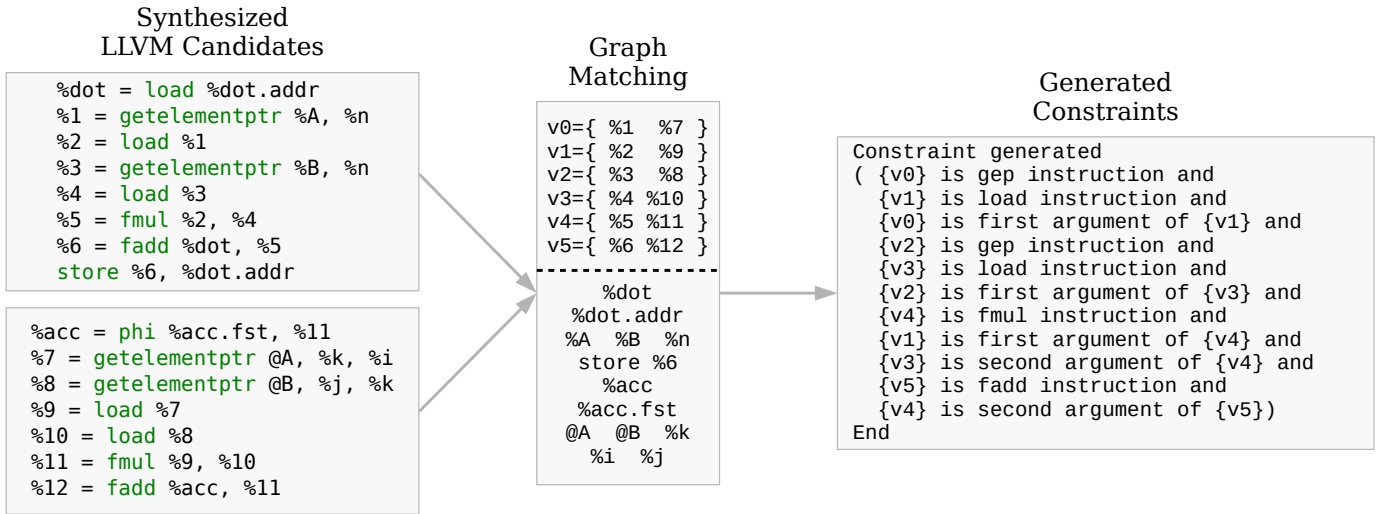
Synthesized
LLVM Candidates

%dot = load %dot.addr
%1 = getelementptr %A, %n
%2 = load %1
%3 = getelementptr %B, %n
%4 = load %3
%5 = fmul %2, %4
%6 = fadd %dot, %5
store %6, %dot.addr

%acc = phi %acc.fst, %11
%7 = getelementptr @A, %k, %i
%8 = getelementptr @B, %j, %k
%9 = load %7
%10 = load %8
%11 = fmul %9, %10
%12 = fadd %acc, %11

Graph
Matching

v0={ %1 %7 }
v1={ %2 %9 }
v2={ %3 %8 }
v3={ %4 %10 }
v4={ %5 %11 }
v5={ %6 %12 }

%dot
%dot.addr
%A %B %n
store %6
%acc
%acc.fst
@A @B %k
%i %j

Generated
Constraints

Constraint generated
( {v0} is gep instruction and
{v1} is load instruction and
{v0} is first argument of {v1} and
{v2} is gep instruction and
{v3} is load instruction and
{v2} is first argument of {v3} and
{v4} is fmul instruction and
{v1} is first argument of {v4} and
{v3} is second argument of {v4} and
{v5} is fadd instruction and
{v4} is second argument of {v5})
End